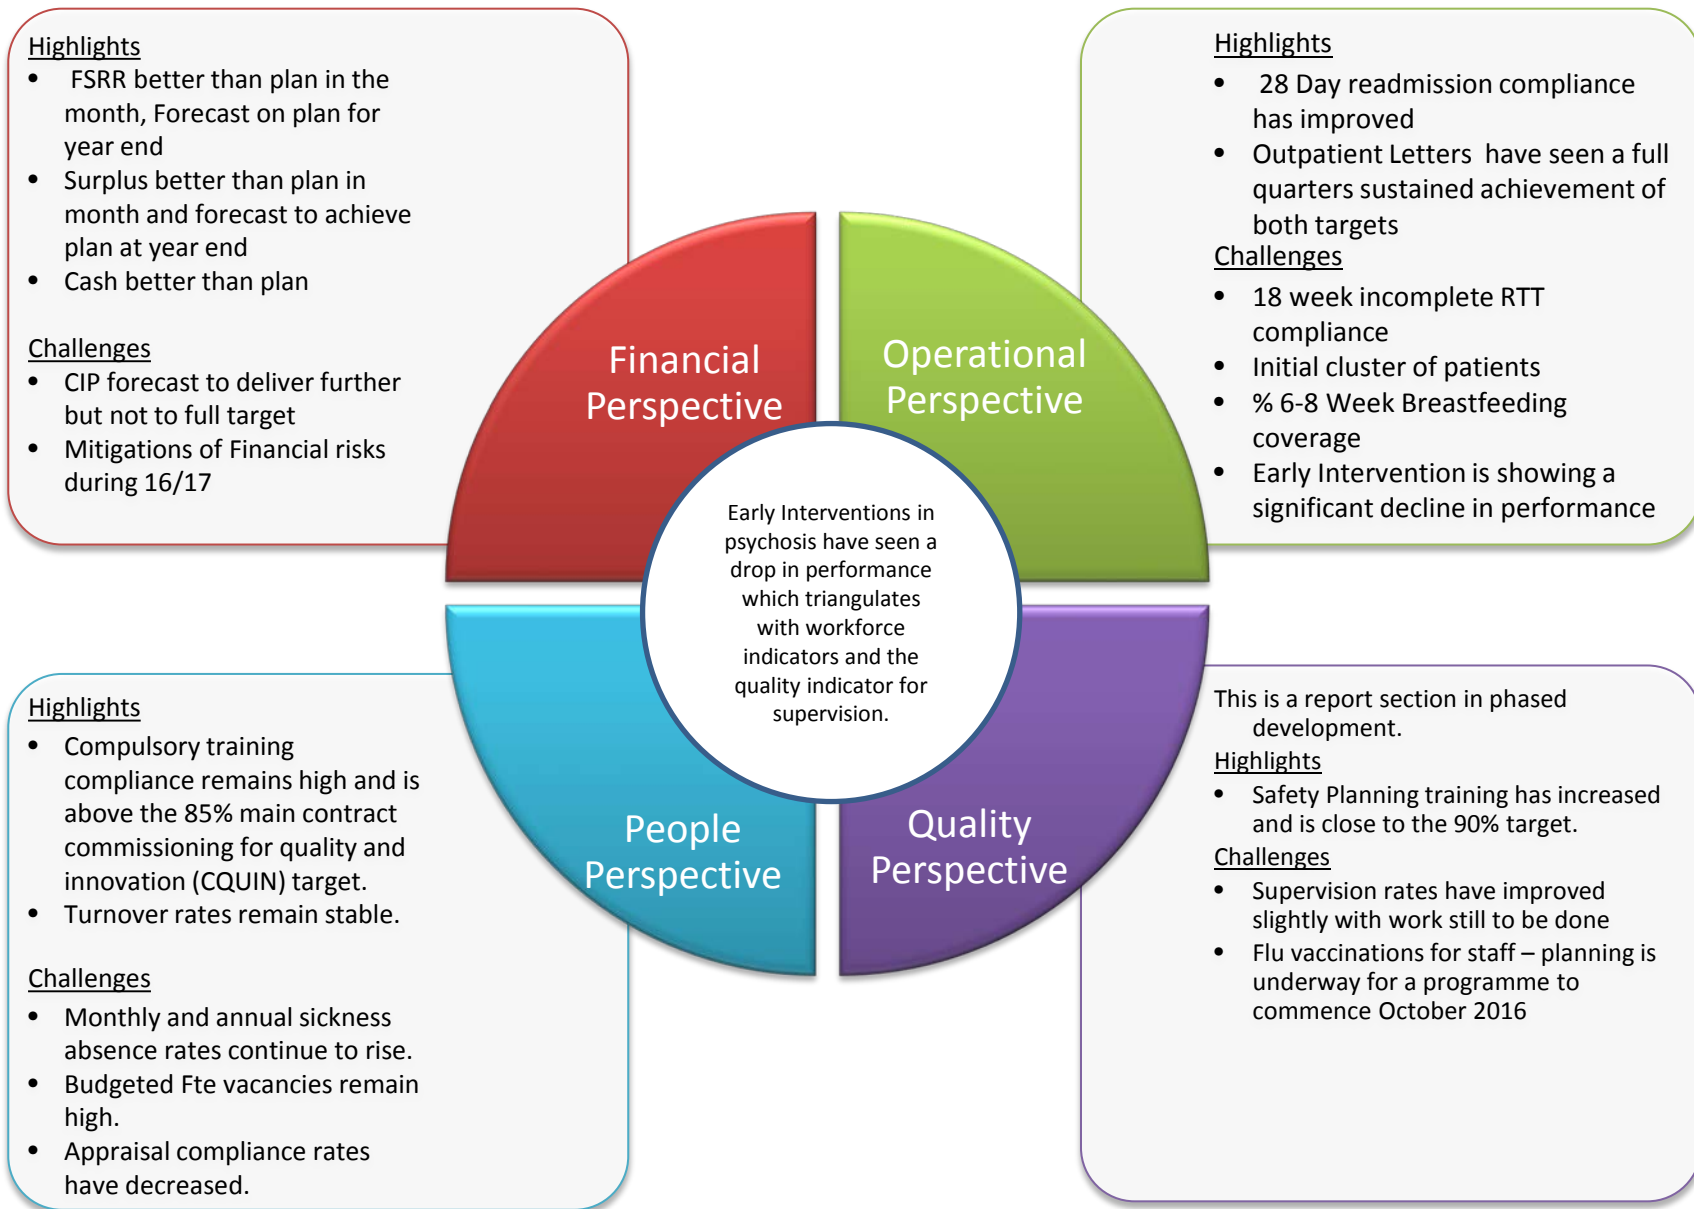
Highlights
- FSRR better than plan in the month, Forecast on plan for year end
- Surplus better than plan in month and forecast to achieve plan at year end
- Cash better than plan

Challenges
- CIP forecast to deliver further but not to full target
- Mitigations of Financial risks during 16/17

Highlights
- 28 Day readmission compliance has improved
- Outpatient Letters have seen a full quarters sustained achievement of both targets

Challenges
- 18 week incomplete RTT compliance
- Initial cluster of patients
- % 6-8 Week Breastfeeding coverage
- Early Intervention is showing a significant decline in performance

Financial Perspective

Operational Perspective

Early Interventions in psychosis have seen a drop in performance which triangulates with workforce indicators and the quality indicator for supervision.

People Perspective

Quality Perspective

Highlights
- Compulsory training compliance remains high and is above the 85% main contract commissioning for quality and innovation (CQUIN) target.
- Turnover rates remain stable.

Challenges
- Monthly and annual sickness absence rates continue to rise.
- Budgeted Fte vacancies remain high.
- Appraisal compliance rates have decreased.

This is a report section in phased development.
Highlights
- Safety Planning training has increased and is close to the 90% target.

Challenges
- Supervision rates have improved slightly with work still to be done
- Flu vaccinations for staff – planning is underway for a programme to commence October 2016